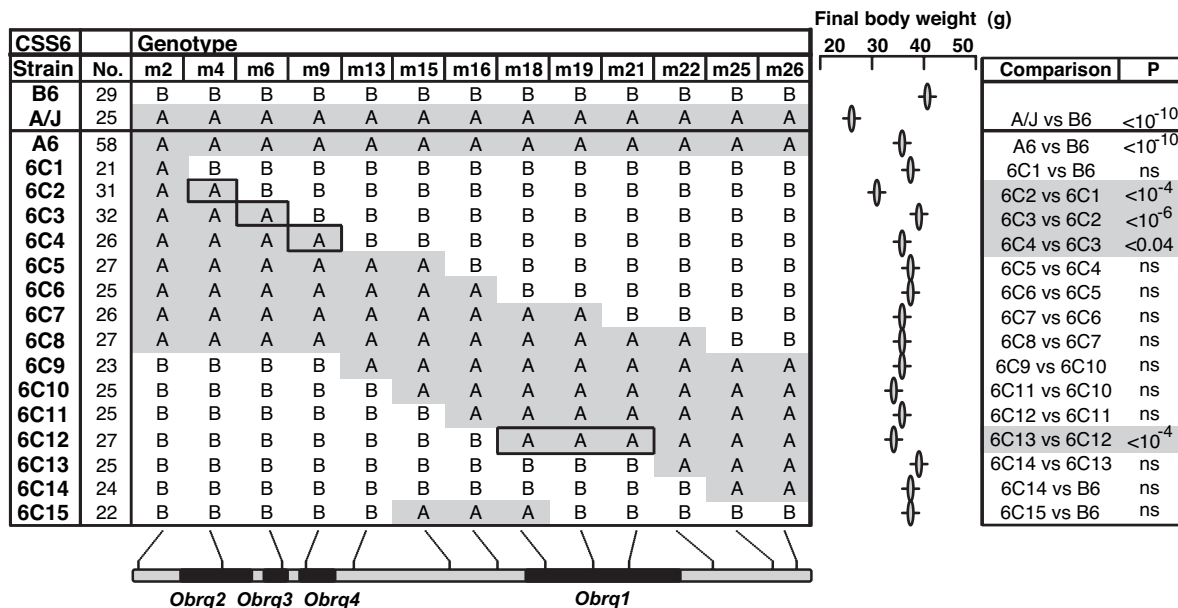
Final body weight (g)

20 30 40 50

| CSS6 | | Genotype | | | | | | | | | | | | |
|---|---|---|---|---|---|---|---|---|---|---|---|---|---|---|
| Strain | No. | m2 | m4 | m6 | m9 | m13 | m15 | m16 | m18 | m19 | m21 | m22 | m25 | m26 |
| B6 | 29 | B | B | B | B | B | B | B | B | B | B | B | B | B |
| A/J | 25 | A | A | A | A | A | A | A | A | A | A | A | A | A |
| A6 | 58 | A | A | A | A | A | A | A | A | A | A | A | A | A |
| 6C1 | 21 | A | B | B | B | B | B | B | B | B | B | B | B | B |
| 6C2 | 31 | A | A | B | B | B | B | B | B | B | B | B | B | B |
| 6C3 | 32 | A | A | A | B | B | B | B | B | B | B | B | B | B |
| 6C4 | 26 | A | A | A | A | B | B | B | B | B | B | B | B | B |
| 6C5 | 27 | A | A | A | A | A | A | B | B | B | B | B | B | B |
| 6C6 | 25 | A | A | A | A | A | A | A | B | B | B | B | B | B |
| 6C7 | 26 | A | A | A | A | A | A | A | A | A | B | B | B | B |
| 6C8 | 27 | A | A | A | A | A | A | A | A | A | A | A | B | B |
| 6C9 | 23 | B | B | B | B | A | A | A | A | A | A | A | A | A |
| 6C10 | 25 | B | B | B | B | B | A | A | A | A | A | A | A | A |
| 6C11 | 25 | B | B | B | B | B | B | A | A | A | A | A | A | A |
| 6C12 | 27 | B | B | B | B | B | B | B | A | A | A | A | A | A |
| 6C13 | 25 | B | B | B | B | B | B | B | B | B | B | A | A | A |
| 6C14 | 24 | B | B | B | B | B | B | B | B | B | B | B | A | A |
| 6C15 | 22 | B | B | B | B | B | A | A | A | B | B | B | B | B |

| Comparison | P |
|---|---|
| | |
| A/J vs B6 | $<10^{-10}$ |
| A6 vs B6 | $<10^{-10}$ |
| 6C1 vs B6 | ns |
| 6C2 vs 6C1 | $<10^{-4}$ |
| 6C3 vs 6C2 | $<10^{-6}$ |
| 6C4 vs 6C3 | <0.04 |
| 6C5 vs 6C4 | ns |
| 6C6 vs 6C5 | ns |
| 6C7 vs 6C6 | ns |
| 6C8 vs 6C7 | ns |
| 6C9 vs 6C10 | ns |
| 6C11 vs 6C10 | ns |
| 6C12 vs 6C11 | ns |
| 6C13 vs 6C12 | $<10^{-4}$ |
| 6C14 vs 6C13 | ns |
| 6C14 vs B6 | ns |
| 6C15 vs B6 | ns |

Obrg2 Obrg3 Obrg4 Obrg1